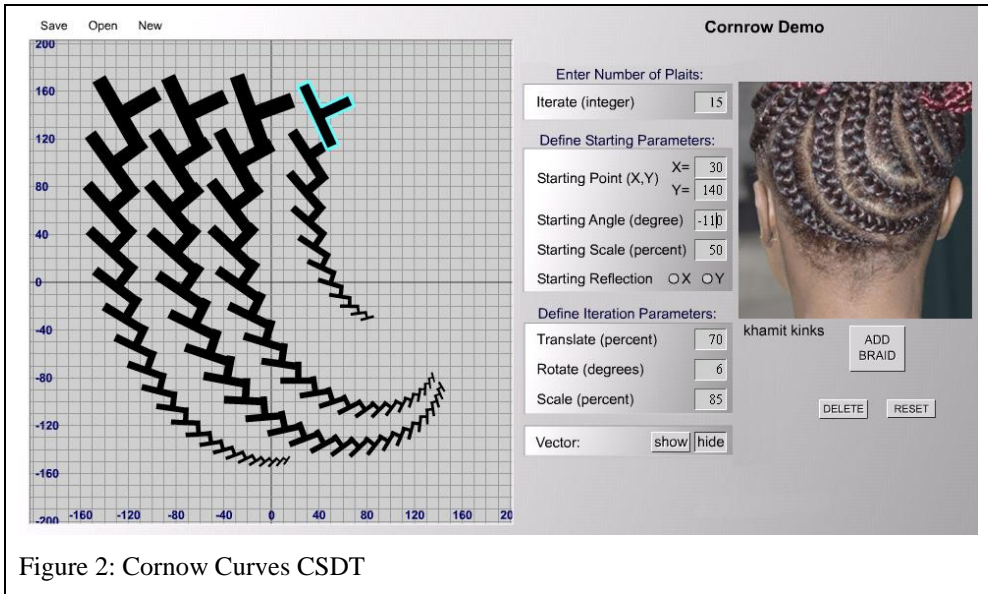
Save Open New

Cornrow Demo

200
160
120
80
40
0
-40
-80
-120
-160
-200

-160 -120 -80 -40 0 40 80 120 160 20

Enter Number of Plaits:

Iterate (integer) 15

Define Starting Parameters:

Starting Point (X,Y) X= 30 Y= 140

Starting Angle (degree) -110

Starting Scale (percent) 50

Starting Reflection ○X ○Y

Define Iteration Parameters:

Translate (percent) 70

Rotate (degrees) 6

Scale (percent) 85

Vector: show hide

khamit kinks

ADD BRAID

DELETE RESET

Figure 2: Cornow Curves CSDT